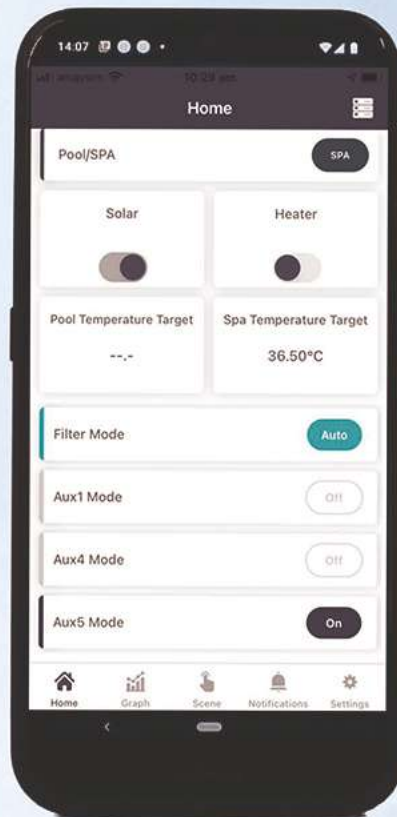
14:07

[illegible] 10:29 am

Home

Pool/SPA

SPA

Solar

Heater

Pool Temperature Target

--.-

Spa Temperature Target

36.50°C

Filter Mode

Auto

Aux1 Mode

Off

Aux4 Mode

Off

Aux5 Mode

On

Home

Graph

Scene

Notifications

Settings